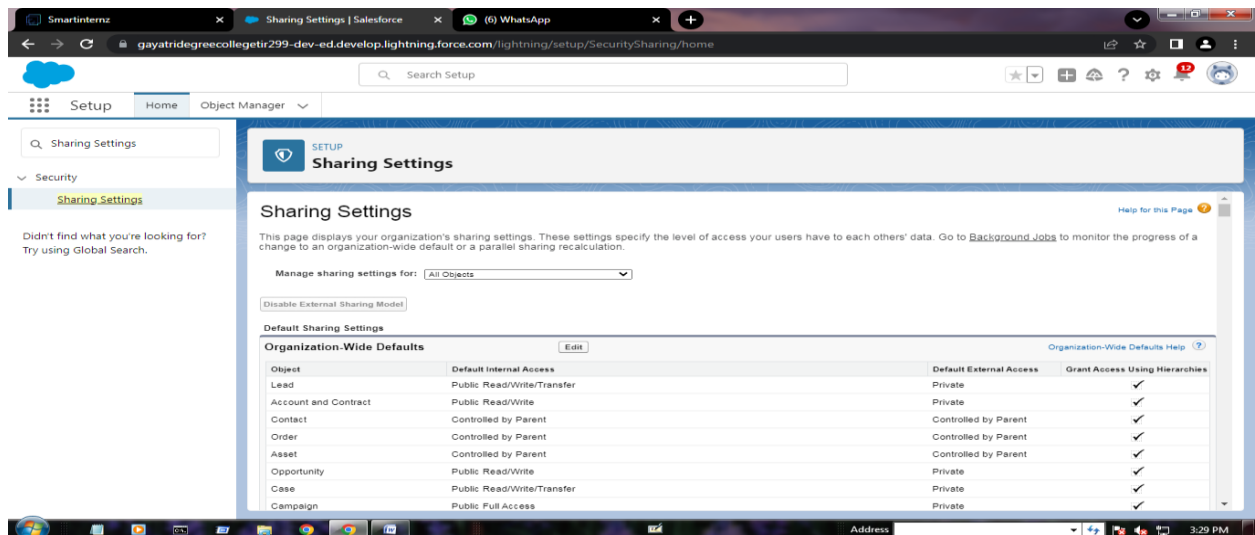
Smartinternz × Sharing Settings | Salesforce × (6) WhatsApp ×

gayatridegreecollegetir299-dev-ed.develop.lightning.force.com/lightning/setup/SecuritySharing/home

Search Setup

12

Setup Home Object Manager

Sharing Settings

Security

Sharing Settings

Didn't find what you're looking for? Try using Global Search.

SETUP
Sharing Settings

Sharing Settings

Help for this Page

This page displays your organization's sharing settings. These settings specify the level of access your users have to each others' data. Go to Background Jobs to monitor the progress of a change to an organization-wide default or a parallel sharing recalculation.

Manage sharing settings for: All Objects

Disable External Sharing Model

Default Sharing Settings

Organization-Wide Defaults Edit Organization-Wide Defaults Help

| Object | Default Internal Access | Default External Access | Grant Access Using Hierarchies |
|---|---|---|---|
| Lead | Public Read/Write/Transfer | Private | ✓ |
| Account and Contract | Public Read/Write | Private | ✓ |
| Contact | Controlled by Parent | Controlled by Parent | ✓ |
| Order | Controlled by Parent | Controlled by Parent | ✓ |
| Asset | Controlled by Parent | Controlled by Parent | ✓ |
| Opportunity | Public Read/Write | Private | ✓ |
| Case | Public Read/Write/Transfer | Private | ✓ |
| Campaign | Public Full Access | Private | ✓ |

Address 3:29 PM